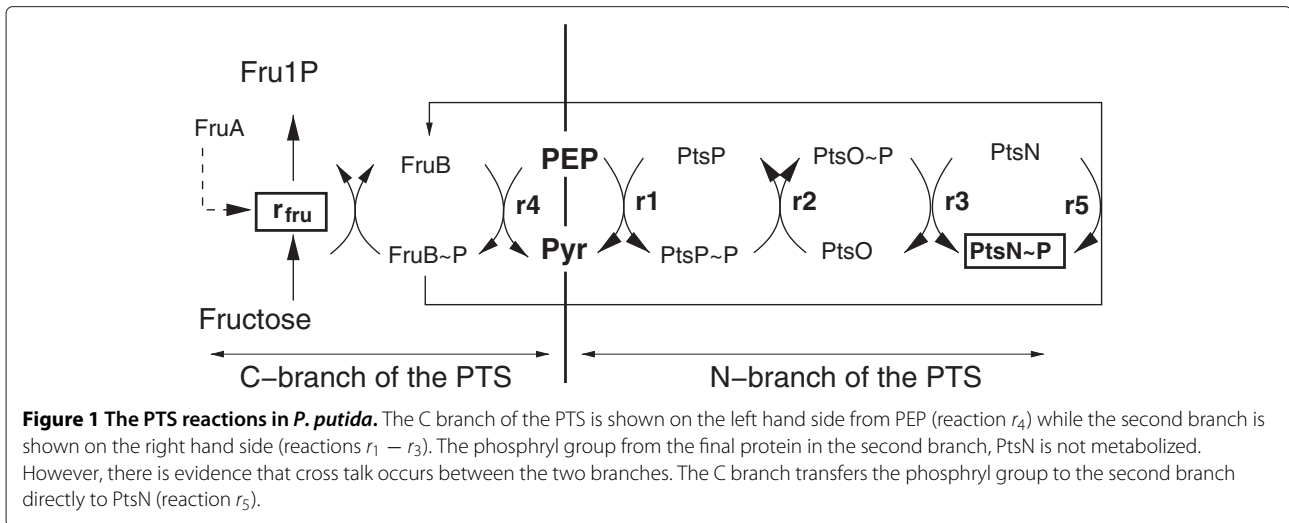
Fru1P

FruA

$r_{fru}$

Fructose

FruB

FruB~P

r4

PEP

Pyr

r1

PtsP

PtsP~P

r2

PtsO~P

PtsO

r3

PtsN

PtsN~P

r5

C–branch of the PTS

N–branch of the PTS

**Figure 1 The PTS reactions in *P. putida*.** The C branch of the PTS is shown on the left hand side from PEP (reaction $r_4$) while the second branch is shown on the right hand side (reactions $r_1 - r_3$). The phosphryl group from the final protein in the second branch, PtsN is not metabolized. However, there is evidence that cross talk occurs between the two branches. The C branch transfers the phosphryl group to the second branch directly to PtsN (reaction $r_5$).